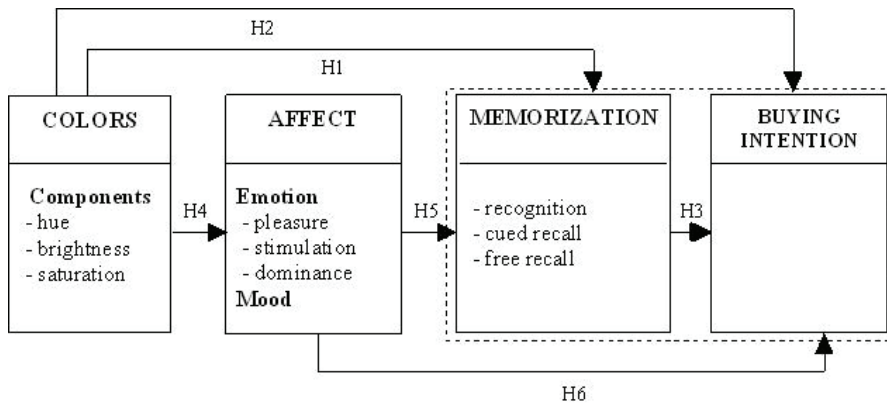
H2

H1

COLORS

Components
- hue
- brightness
- saturation

H4

AFFECT

Emotion
- pleasure
- stimulation
- dominance
Mood

H5

MEMORIZATION

- recognition
- cued recall
- free recall

H3

BUYING INTENTION

H6